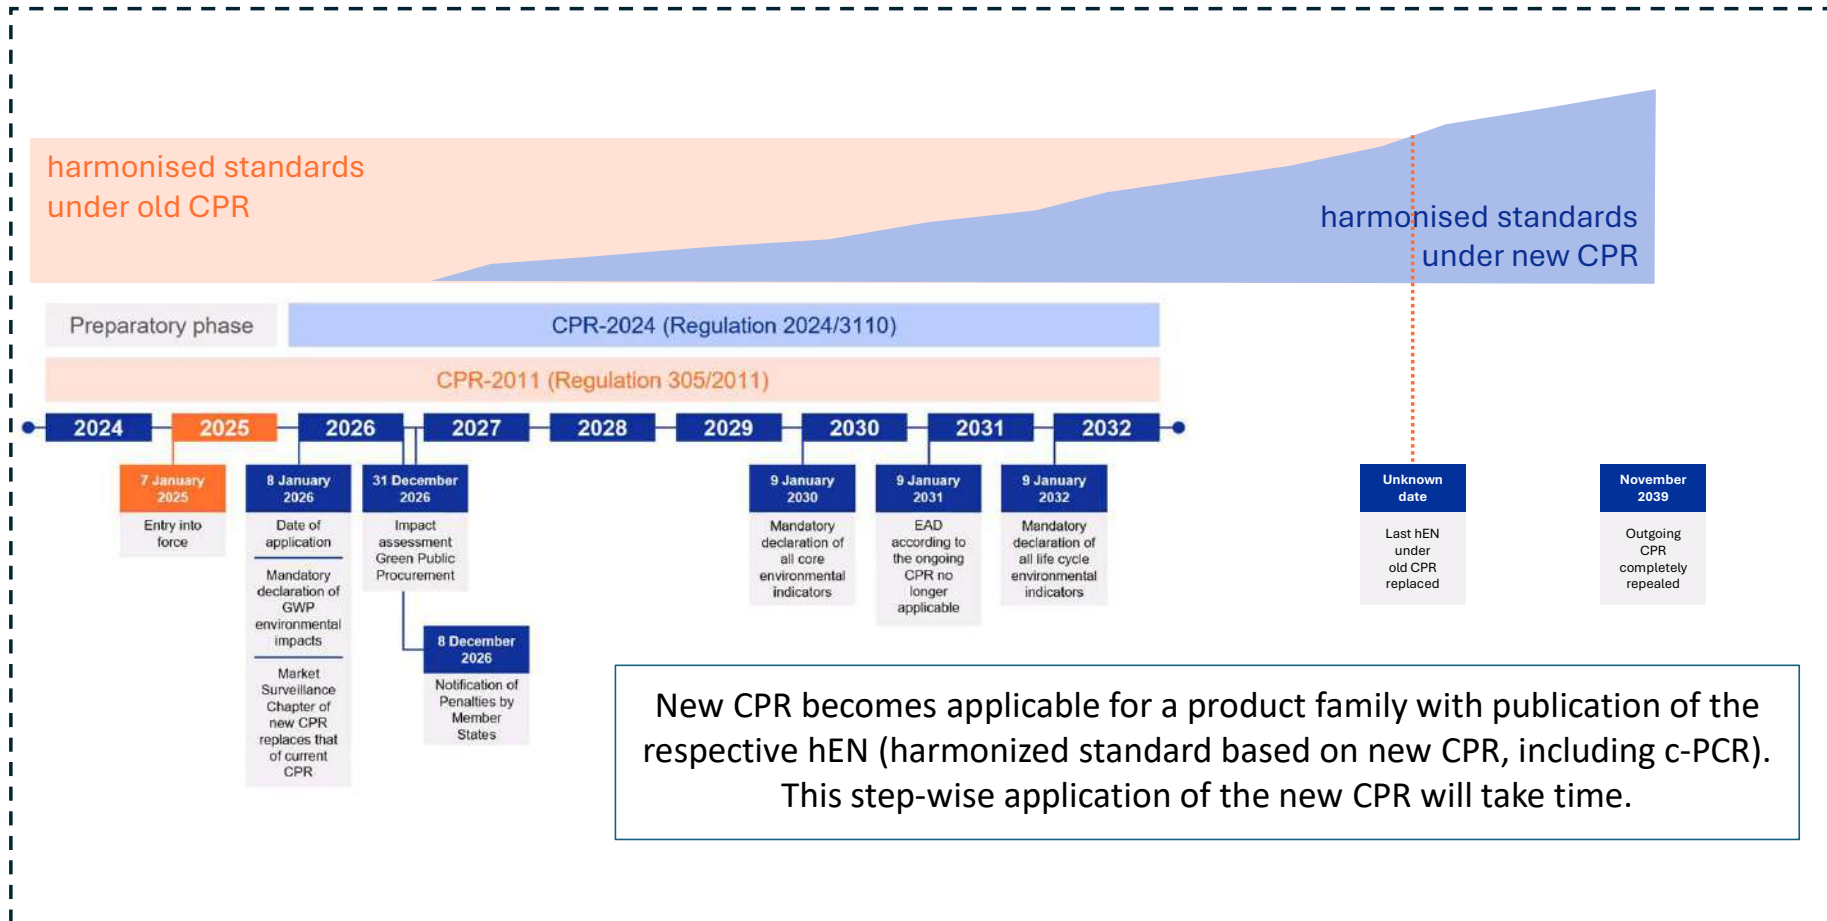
harmonised standards under old CPR

harmonised standards under new CPR

Preparatory phase

CPR-2024 (Regulation 2024/3110)

CPR-2011 (Regulation 305/2011)

2024 2025 2026 2027 2028 2029 2030 2031 2032

7 January 2025
Entry into force

8 January 2026
Date of application

Mandatory declaration of GWP environmental impacts

Market Surveillance Chapter of new CPR replaces that of current CPR

31 December 2026
Impact assessment Green Public Procurement

8 December 2026
Notification of Penalties by Member States

9 January 2030
Mandatory declaration of all core environmental indicators

9 January 2031
EAD according to the ongoing CPR no longer applicable

9 January 2032
Mandatory declaration of all life cycle environmental indicators

Unknown date
Last hEN under old CPR replaced

November 2039
Outgoing CPR completely repealed

New CPR becomes applicable for a product family with publication of the respective hEN (harmonized standard based on new CPR, including c-PCR). This step-wise application of the new CPR will take time.